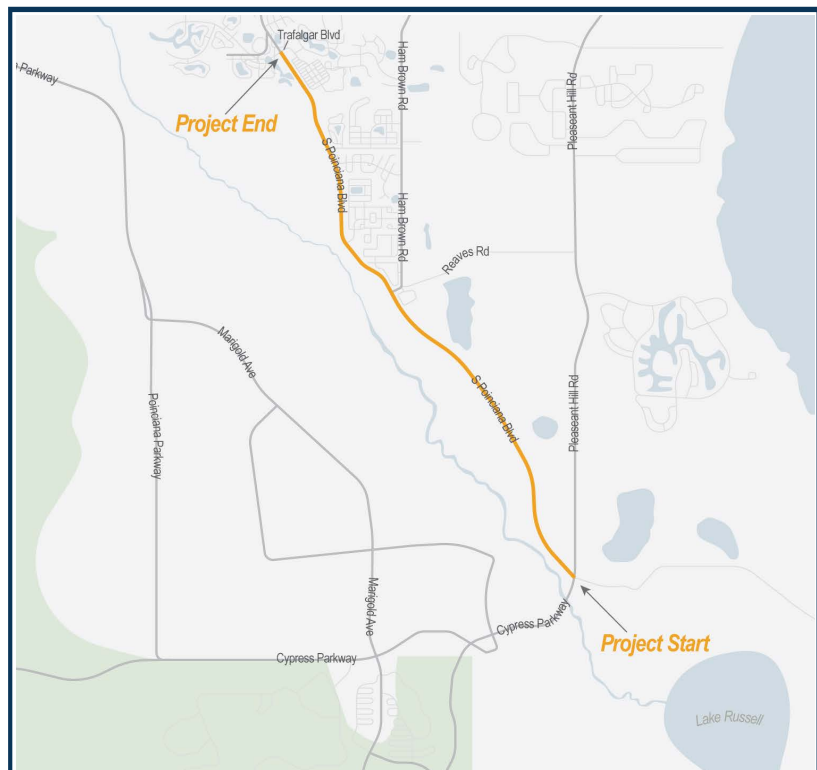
Trafalgar Blvd
Parkway
Project End
Ham Brown Rd
Pleasant Hill Rd
S Poinciana Blvd
Ham Brown Rd
Reaves Rd
Marigold Ave
Poinciana Parkway
S Poinciana Blvd
Pleasant Hill Rd
Marigold Ave
Cypress Parkway
Project Start
Cypress Parkway
Lake Russell